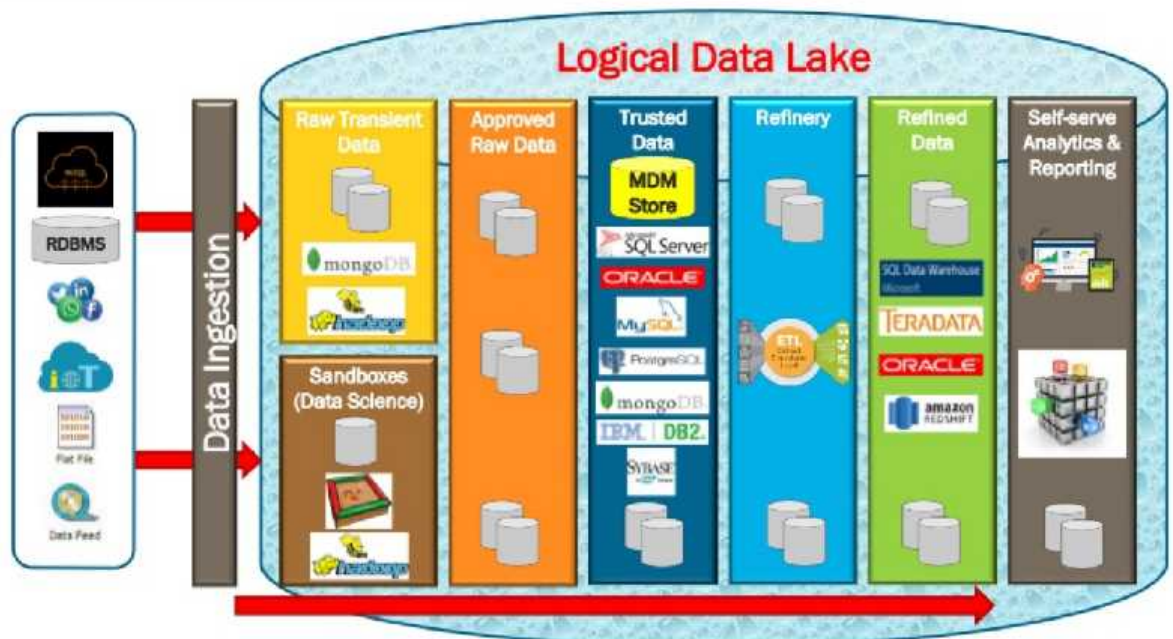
Logical Data Lake

RDBMS

Flat File

Data Feed

Data Ingestion

Raw Transient Data

mongoDB

hadoop

Sandboxes (Data Science)

hadoop

Approved Raw Data

Trusted Data

MDM Store

SQL Server

ORACLE

MySQL

PostgreSQL

mongoDB

IBM. DB2.

SYBASE

Refinery

ETL

Refined Data

SQL Data Warehouse

TERADATA

ORACLE

amazon REDSHIFT

Self-serve Analytics & Reporting